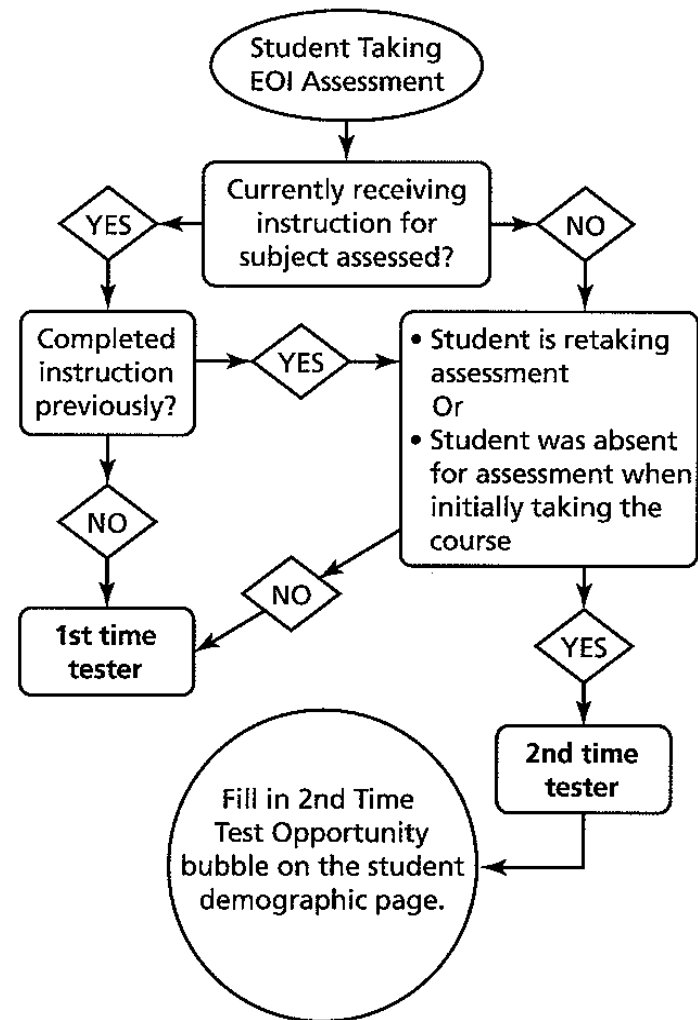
Student Taking EOI Assessment

Currently receiving instruction for subject assessed?

YES

NO

Completed instruction previously?

YES

• Student is retaking assessment
Or
• Student was absent for assessment when initially taking the course

NO

NO

1st time tester

YES

2nd time tester

Fill in 2nd Time Test Opportunity bubble on the student demographic page.